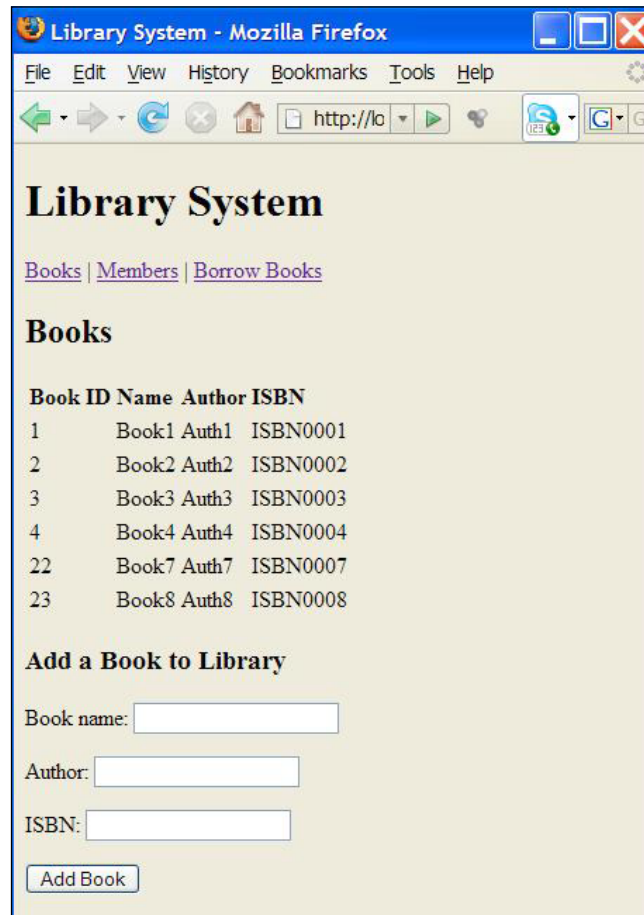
Library System - Mozilla Firefox

File Edit View History Bookmarks Tools Help

http://lo

# Library System

Books | Members | Borrow Books

## Books

| Book ID | Name | Author | ISBN |
|---|---|---|---|
| 1 | Book1 | Auth1 | ISBN0001 |
| 2 | Book2 | Auth2 | ISBN0002 |
| 3 | Book3 | Auth3 | ISBN0003 |
| 4 | Book4 | Auth4 | ISBN0004 |
| 22 | Book7 | Auth7 | ISBN0007 |
| 23 | Book8 | Auth8 | ISBN0008 |

### Add a Book to Library

Book name:

Author:

ISBN:

Add Book